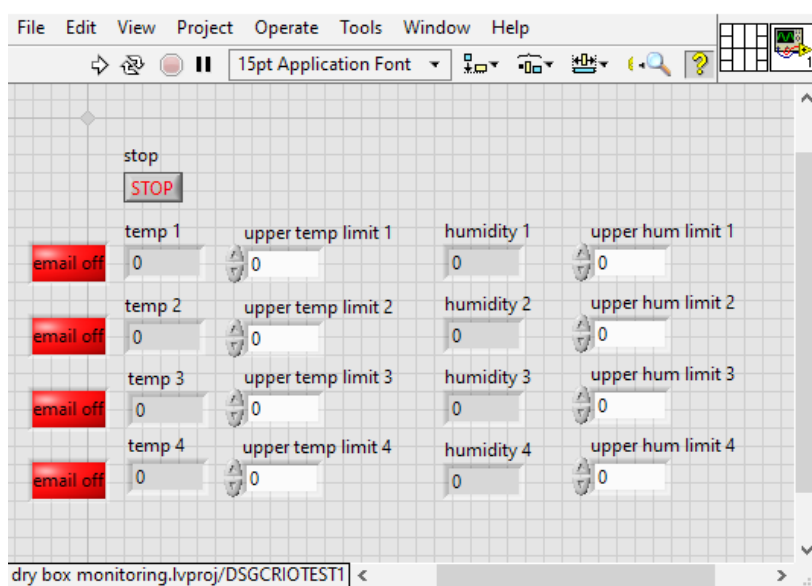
File Edit View Project Operate Tools Window Help

15pt Application Font

stop

STOP

temp 1 upper temp limit 1 humidity 1 upper hum limit 1

email off 0 0 0 0

temp 2 upper temp limit 2 humidity 2 upper hum limit 2

email off 0 0 0 0

temp 3 upper temp limit 3 humidity 3 upper hum limit 3

email off 0 0 0 0

temp 4 upper temp limit 4 humidity 4 upper hum limit 4

email off 0 0 0 0

dry box monitoring.lvproj/DSGCRIOTEST1